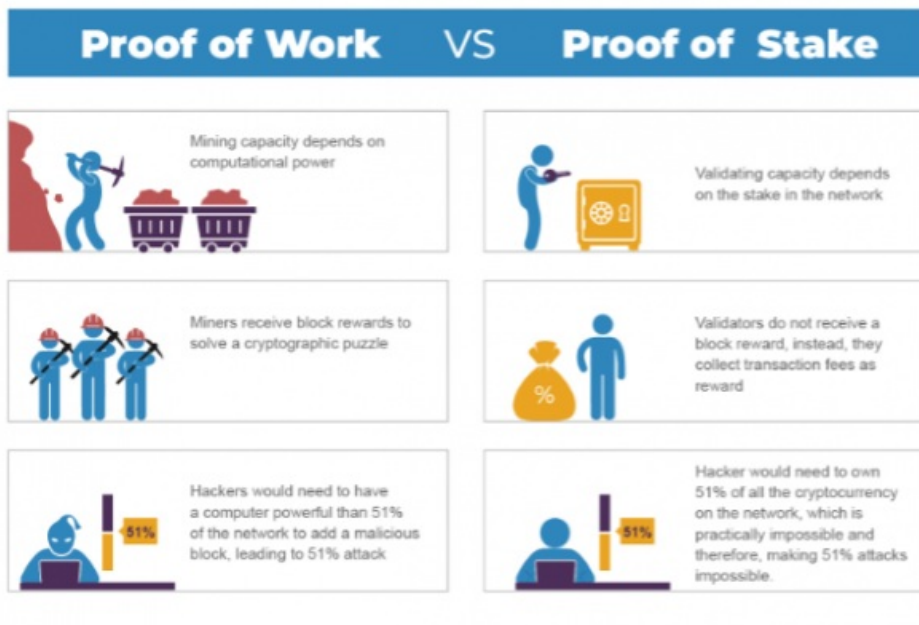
Proof of Work VS Proof of Stake

Mining capacity depends on computational power

Validating capacity depends on the stake in the network

Miners receive block rewards to solve a cryptographic puzzle

%

Validators do not receive a block reward, instead, they collect transaction fees as reward

51%

Hackers would need to have a computer powerful than 51% of the network to add a malicious block, leading to 51% attack

51%

Hacker would need to own 51% of all the cryptocurrency on the network, which is practically impossible and therefore, making 51% attacks impossible.